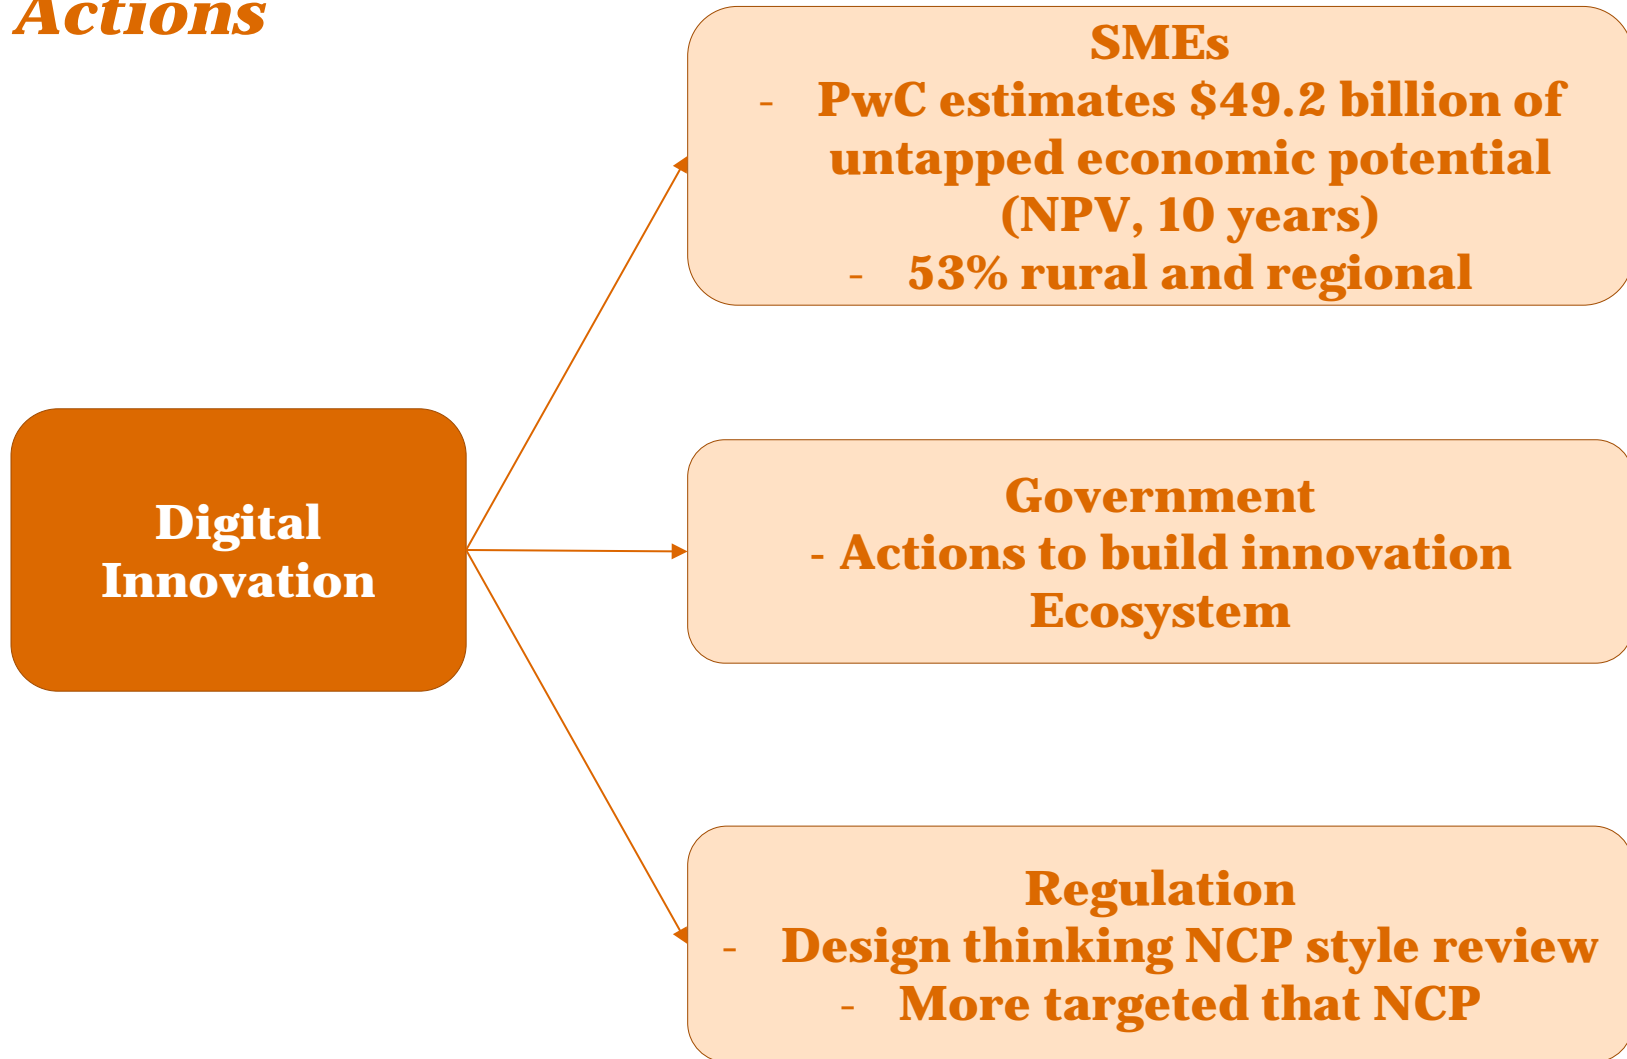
Actions

Digital Innovation

SMEs
- PwC estimates \$49.2 billion of untapped economic potential (NPV, 10 years)
- 53% rural and regional

Government
- Actions to build innovation Ecosystem

Regulation
- Design thinking NCP style review
- More targeted that NCP